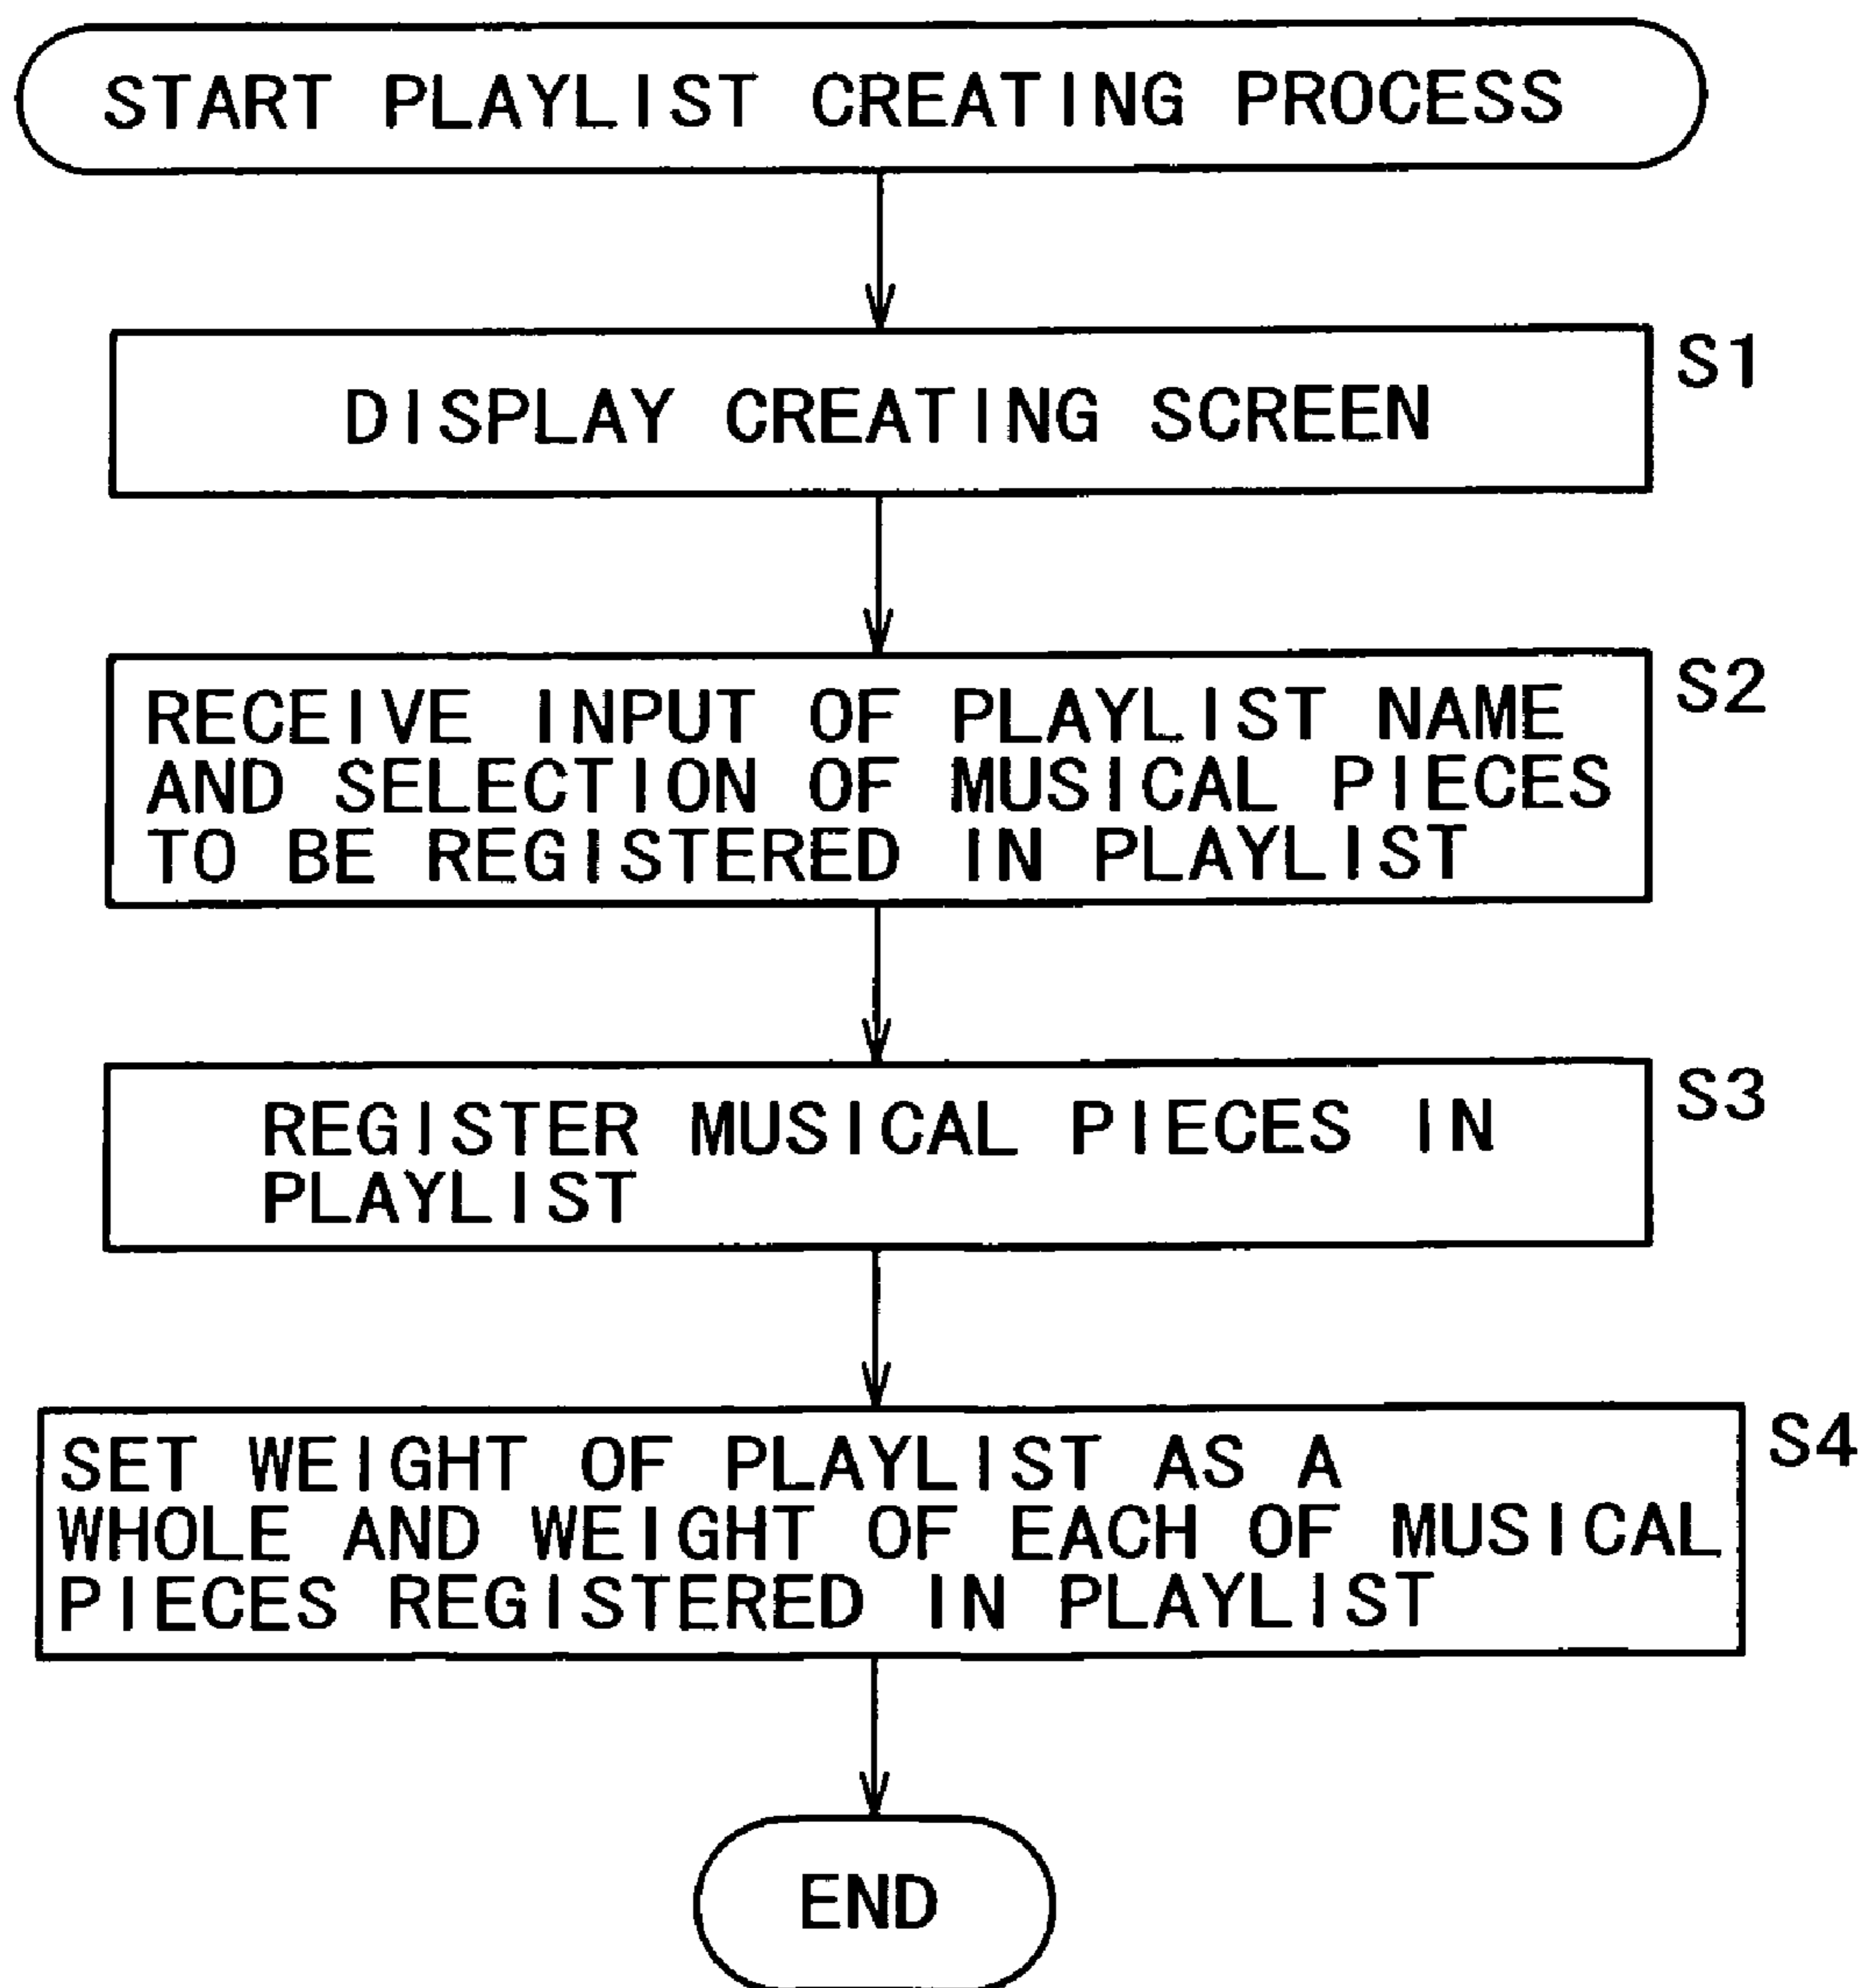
START PLAYLIST CREATING PROCESS

S1
DISPLAY CREATING SCREEN

S2
RECEIVE INPUT OF PLAYLIST NAME AND SELECTION OF MUSICAL PIECES TO BE REGISTERED IN PLAYLIST

S3
REGISTER MUSICAL PIECES IN PLAYLIST

S4
SET WEIGHT OF PLAYLIST AS A WHOLE AND WEIGHT OF EACH OF MUSICAL PIECES REGISTERED IN PLAYLIST

END